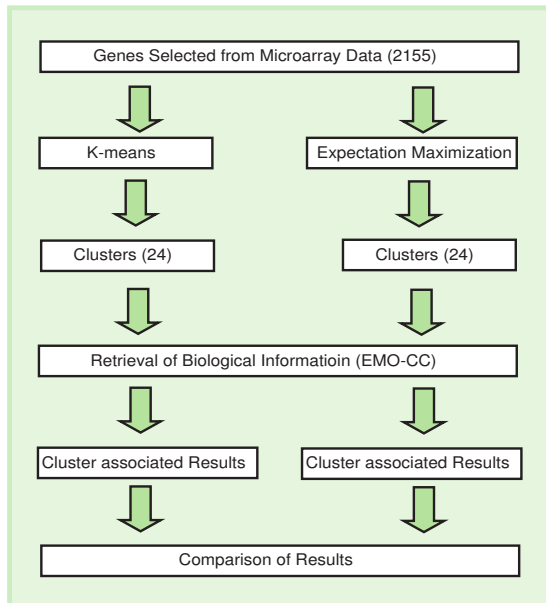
Genes Selected from Microarray Data (2155)

K-means

Expectation Maximization

Clusters (24)

Clusters (24)

Retrieval of Biological Informatioin (EMO-CC)

Cluster associated Results

Cluster associated Results

Comparison of Results